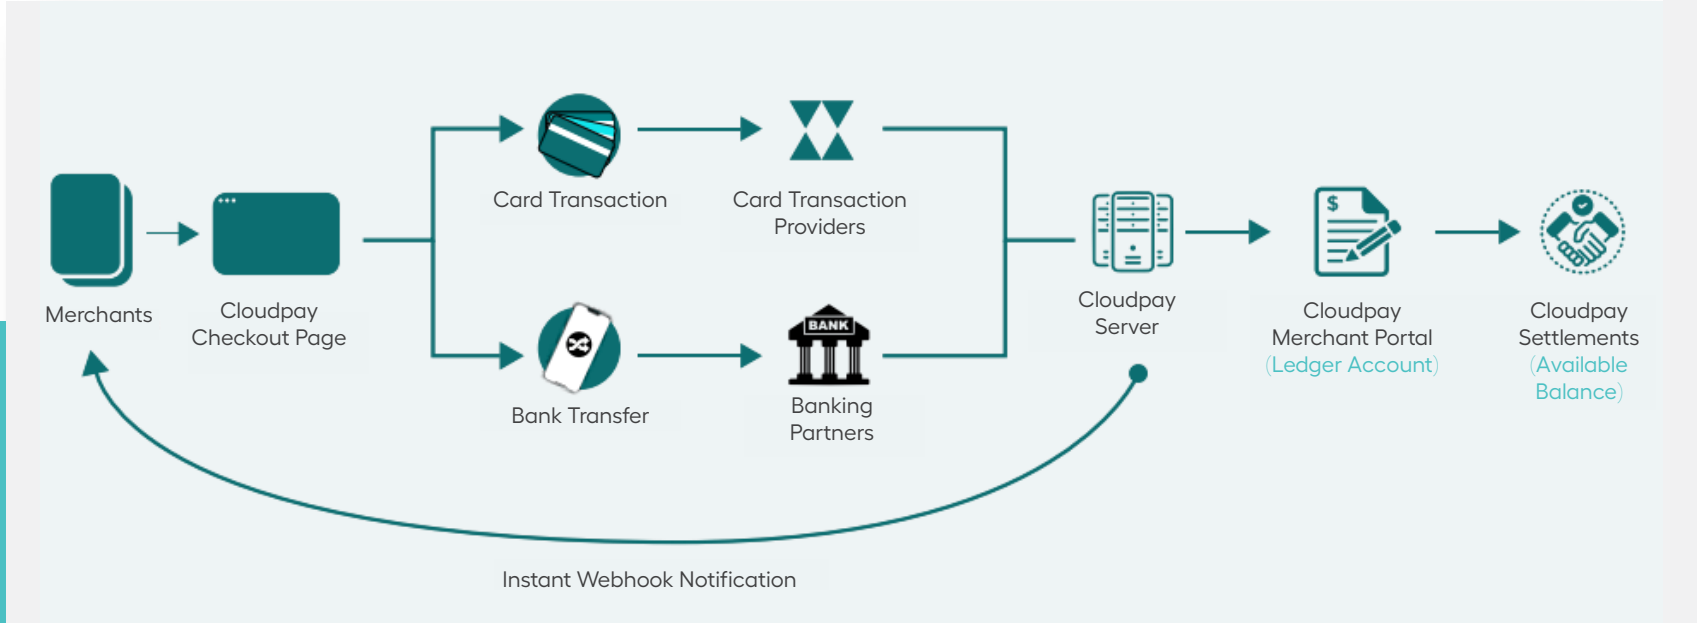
Merchants

Cloudpay Checkout Page

Card Transaction

Card Transaction Providers

Bank Transfer

BANK

Banking Partners

Cloudpay Server

$

Cloudpay Merchant Portal (Ledger Account)

Cloudpay Settlements (Available Balance)

Instant Webhook Notification